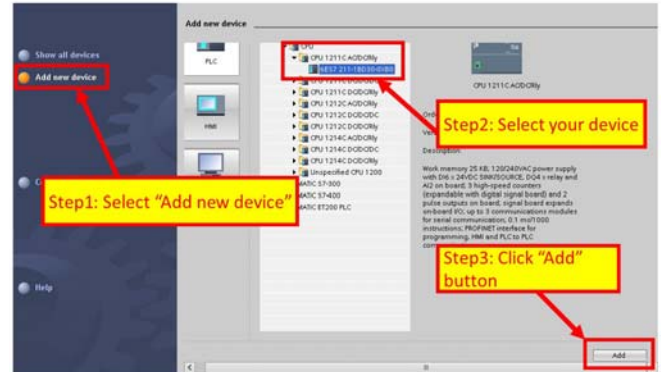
Add new device

Show all devices

Add new device

PLC

HMI

CPU

CPU 1211C AC/DC/Rly

6ES7 211-1BD30-0XB0

CPU 1211C DC/DC/DC

CPU 1211C DC/DC/Rly

CPU 1212C AC/DC/Rly

CPU 1212C DC/DC/DC

CPU 1212C DC/DC/Rly

CPU 1214C AC/DC/Rly

CPU 1214C DC/DC/DC

CPU 1214C DC/DC/Rly

Unspecified CPU 1200

MATIC S7-300

MATIC S7-400

MATIC ET200 PLC

CPU 1211C AC/DC/Rly

Ord

Ver

Description:

Work memory 25 KB; 120/240VAC power supply with DI6 x 24VDC SINK/SOURCE, DQ4 x relay and AI2 on board; 3 high-speed counters (expandable with digital signal board) and 2 pulse outputs on board; signal board expands on-board I/O; up to 3 communications modules for serial communication; 0.1 ms/1000 instructions; PROFINET interface for programming, HMI and PLC to PLC comm

Step2: Select your device

Step1: Select "Add new device"

Step3: Click "Add" button

Help

Add